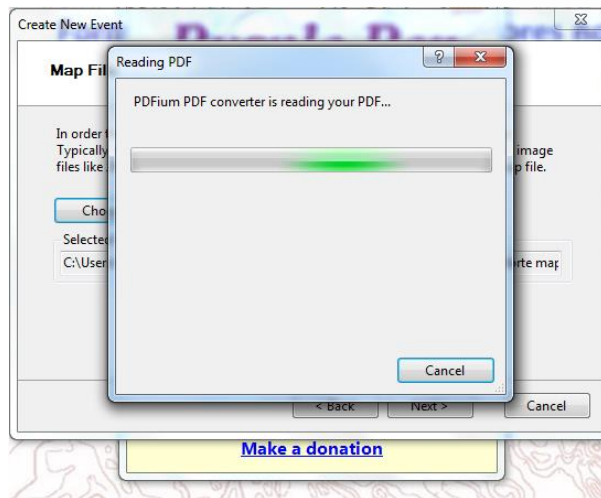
Create New Event

Map Fil

In order t
Typically
files like

image
p file.

Cho

Selectec
C:\User

rte map

Reading PDF

?

PDFium PDF converter is reading your PDF...

Cancel

< Back

Next >

Cancel

Make a donation